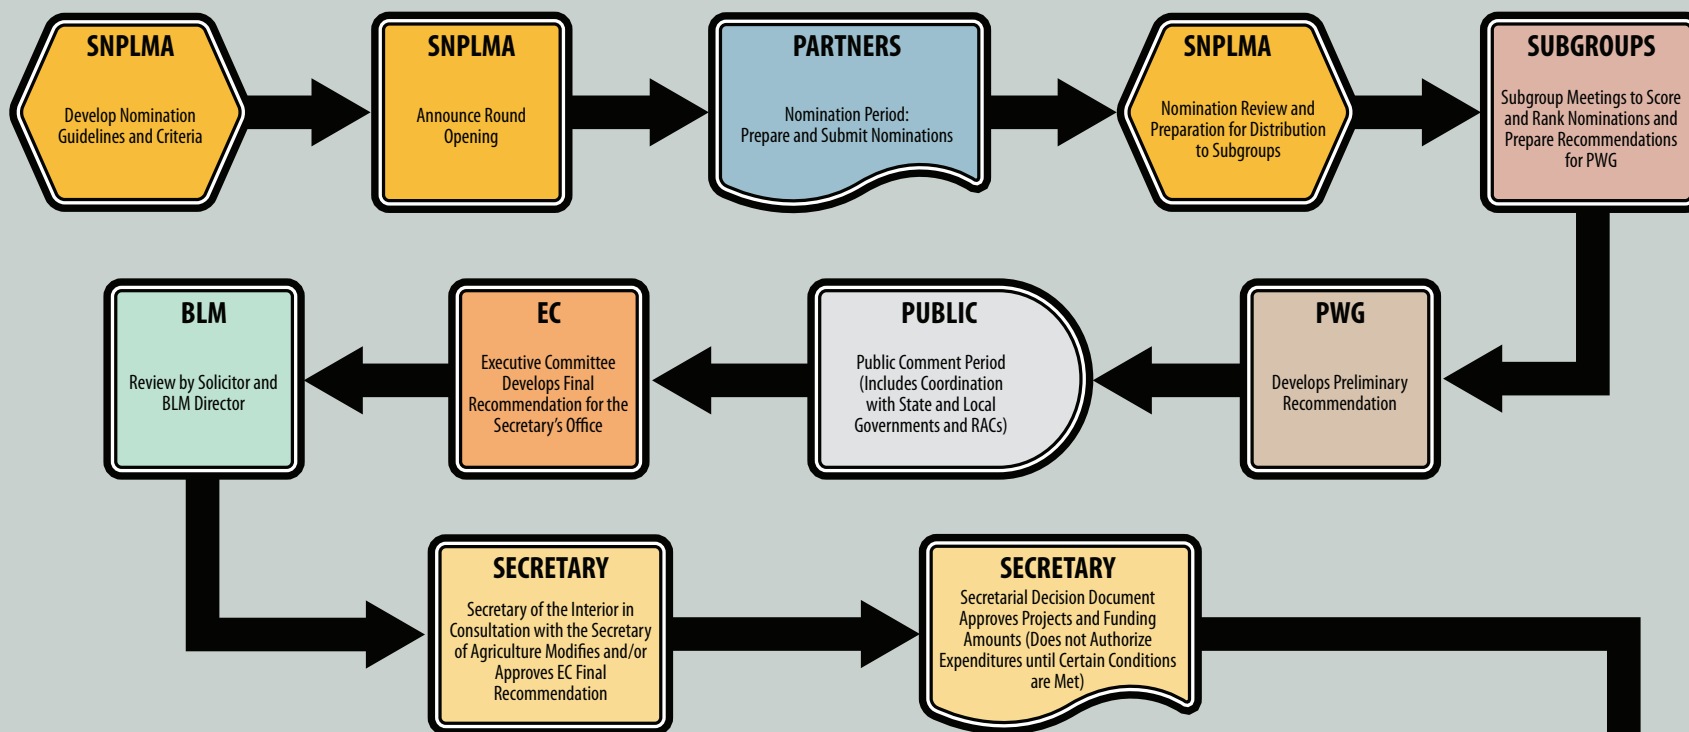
SNPLMA

Develop Nomination Guidelines and Criteria

SNPLMA

Announce Round Opening

PARTNERS

Nomination Period: Prepare and Submit Nominations

SNPLMA

Nomination Review and Preparation for Distribution to Subgroups

SUBGROUPS

Subgroup Meetings to Score and Rank Nominations and Prepare Recommendations for PWG

PWG

Develops Preliminary Recommendation

PUBLIC

Public Comment Period (Includes Coordination with State and Local Governments and RACs)

EC

Executive Committee Develops Final Recommendation for the Secretary's Office

BLM

Review by Solicitor and BLM Director

SECRETARY

Secretary of the Interior in Consultation with the Secretary of Agriculture Modifies and/or Approves EC Final Recommendation

SECRETARY

Secretarial Decision Document Approves Projects and Funding Amounts (Does not Authorize Expenditures until Certain Conditions are Met)